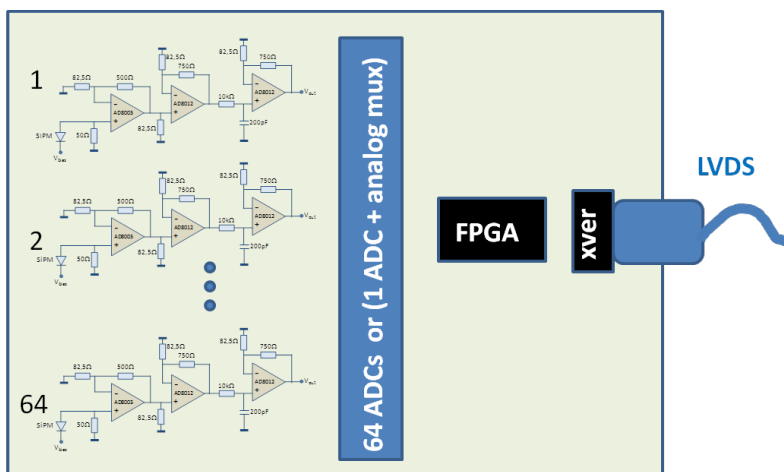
1

82,5Ω

500Ω

82,5Ω

750Ω

82,5Ω

750Ω

AD8005

AD8012

10kΩ

AD8012

$V_{out}$

SiPM

50Ω

82,5Ω

200pF

$V_{bias}$

2

82,5Ω

500Ω

82,5Ω

750Ω

82,5Ω

750Ω

AD8005

AD8012

10kΩ

AD8012

$V_{out}$

SiPM

50Ω

82,5Ω

200pF

$V_{bias}$

64

82,5Ω

500Ω

82,5Ω

750Ω

82,5Ω

750Ω

AD8005

AD8012

10kΩ

AD8012

$V_{out}$

SiPM

50Ω

82,5Ω

200pF

$V_{bias}$

64 ADCs or (1 ADC + analog mux)

FPGA

xver

LVDS